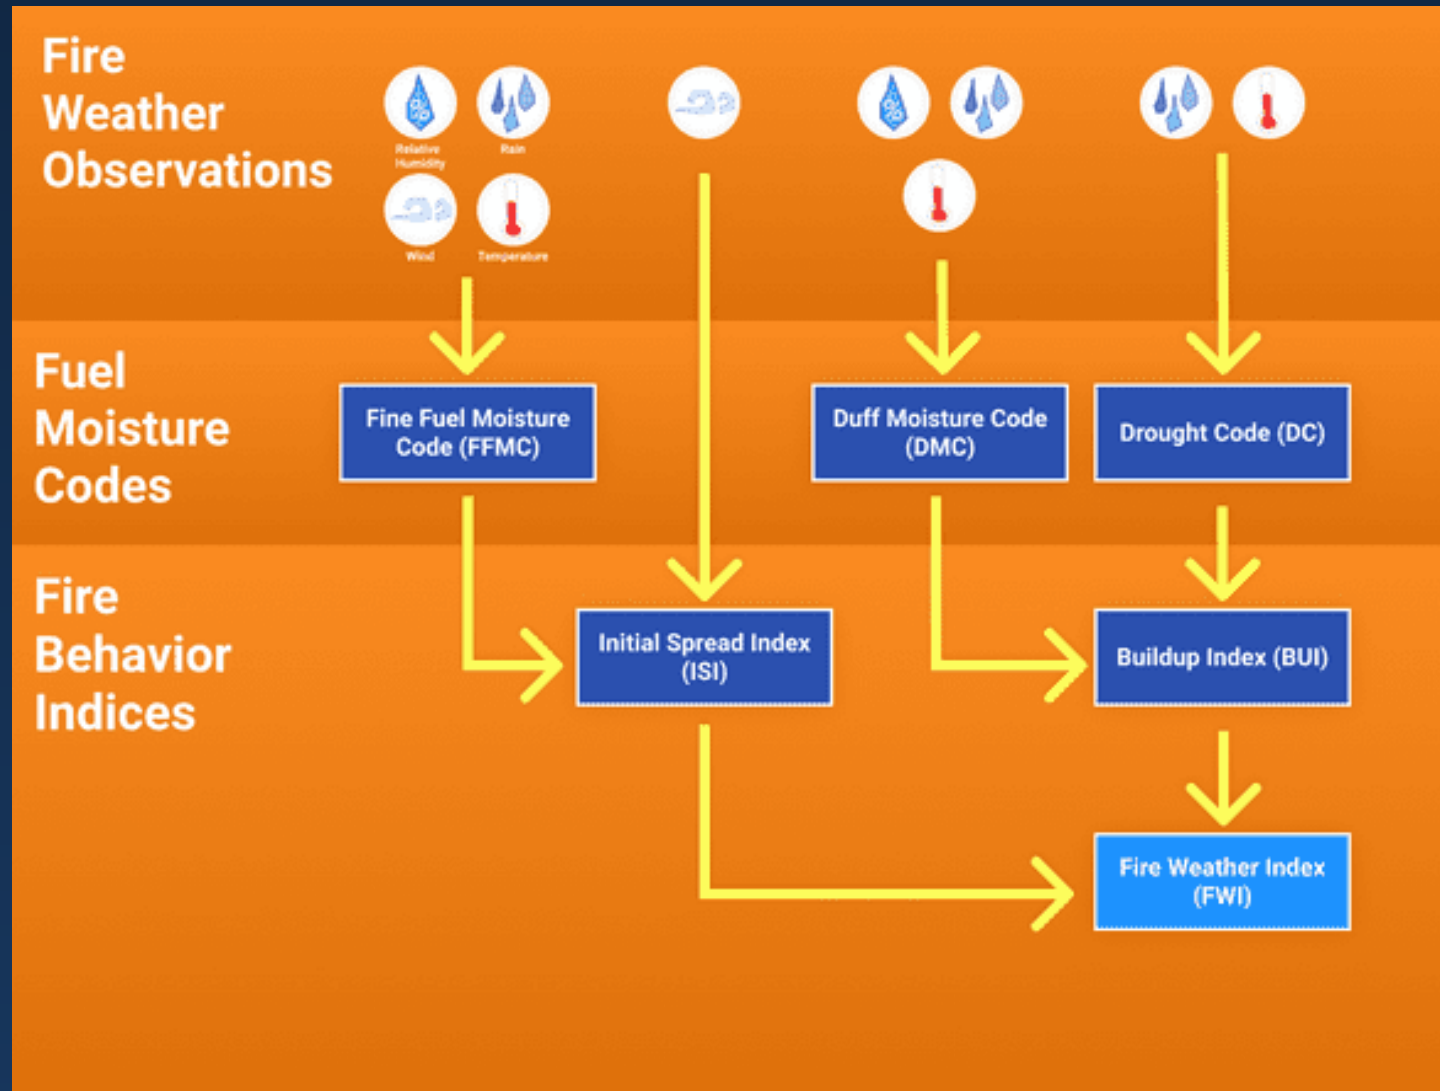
Fire Weather Observations

Relative Humidity
Rain
Wind
Temperature

Fuel Moisture Codes

Fine Fuel Moisture Code (FFMC)
Duff Moisture Code (DMC)
Drought Code (DC)

Fire Behavior Indices

Initial Spread Index (ISI)
Buildup Index (BUI)
Fire Weather Index (FWI)